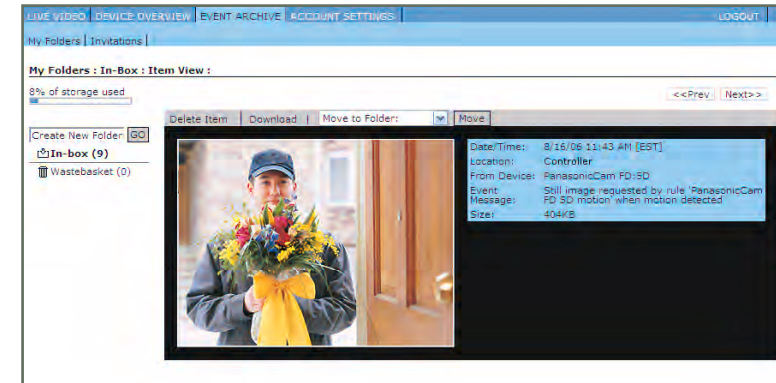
LIVE VIDEO | DEVICE OVERVIEW | EVENT ARCHIVE | ACCOUNT SETTINGS | LOGOUT

My Folders | Invitations |

My Folders : In-Box : Item View :

8% of storage used

<<Prev Next>>

Create New Folder GO

In-box (9)

Wastebasket (0)

Delete Item | Download | Move to Folder: Move

| | |
|---|---|
| Date/Time: | 8/16/06 11:43 AM [EST] |
| Location: | Controller |
| From Device: | PanasonicCam FD:9D |
| Event Message: | Still image requested by rule 'PanasonicCam FD 9D motion' when motion detected |
| Size: | 404KB |